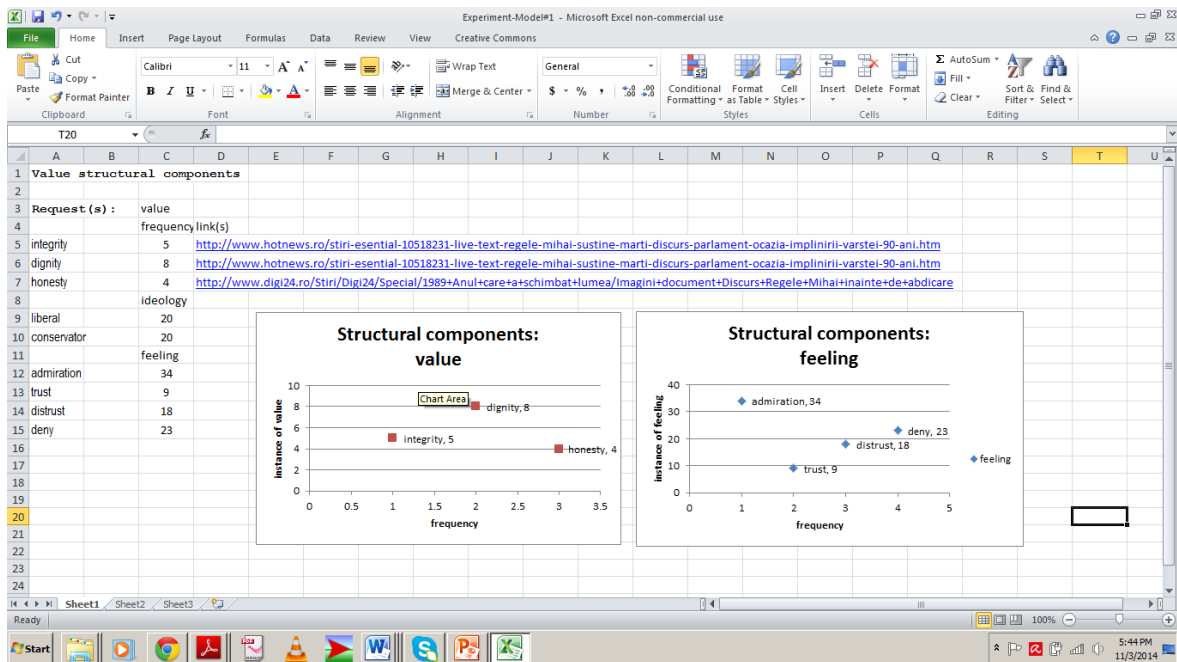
Experiment-Model#1 - Microsoft Excel non-commercial use

File | Home | Insert | Page Layout | Formulas | Data | Review | View | Creative Commons

Paste | Cut | Copy | Format Painter | Clipboard
Calibri | 11 | Font
Wrap Text | Merge & Center | Alignment
General | Number
Conditional Formatting | Format as Table | Cell Styles | Styles
Insert | Delete | Format | Cells
AutoSum | Fill | Clear | Sort & Filter | Find & Select | Editing

T20

| | A | B | C | D | E | F | G | H | I | J | K | L | M | N | O | P | Q | R | S | T | U |
|---|---|---|---|---|---|---|---|---|---|---|---|---|---|---|---|---|---|---|---|---|---|
| 1 | Value structural components | | | | | | | | | | | | | | | | | | | | |
| 2 | | | | | | | | | | | | | | | | | | | | | |
| 3 | Request(s): | | value | | | | | | | | | | | | | | | | | | |
| 4 | | | frequency | link(s) | | | | | | | | | | | | | | | | | |
| 5 | integrity | | 5 | http://www.hotnews.ro/stiri-esential-10518231-live-text-regele-mihai-sustine-marti-discurs-parlament-ocazia-implinirii-varstei-90-ani.htm | | | | | | | | | | | | | | | | | |
| 6 | dignity | | 8 | http://www.hotnews.ro/stiri-esential-10518231-live-text-regele-mihai-sustine-marti-discurs-parlament-ocazia-implinirii-varstei-90-ani.htm | | | | | | | | | | | | | | | | | |
| 7 | honesty | | 4 | http://www.digi24.ro/Stiri/Digi24/Special/1989+Anul+care+a+schimbat+lumea/Imagini+document+Discurs+Regele+Mihai+inainte+de+abdicare | | | | | | | | | | | | | | | | | |
| 8 | | | ideology | | | | | | | | | | | | | | | | | | |
| 9 | liberal | | 20 | | | | | | | | | | | | | | | | | | |
| 10 | conservator | | 20 | | | | | | | | | | | | | | | | | | |
| 11 | | | feeling | | | | | | | | | | | | | | | | | | |
| 12 | admiration | | 34 | | | | | | | | | | | | | | | | | | |
| 13 | trust | | 9 | | | | | | | | | | | | | | | | | | |
| 14 | distrust | | 18 | | | | | | | | | | | | | | | | | | |
| 15 | deny | | 23 | | | | | | | | | | | | | | | | | | |

Structural components: value
Chart Area
instance of value
10 8 6 4 2 0
0 0.5 1 1.5 2 2.5 3 3.5
frequency
dignity, 8
integrity, 5
honesty, 4

Structural components: feeling
instance of feeling
40 30 20 10 0
0 1 2 3 4 5
frequency
admiration, 34
deny, 23
distrust, 18
trust, 9
feeling

Sheet1 | Sheet2 | Sheet3
Ready | 100%
Start
5:44 PM 11/3/2014